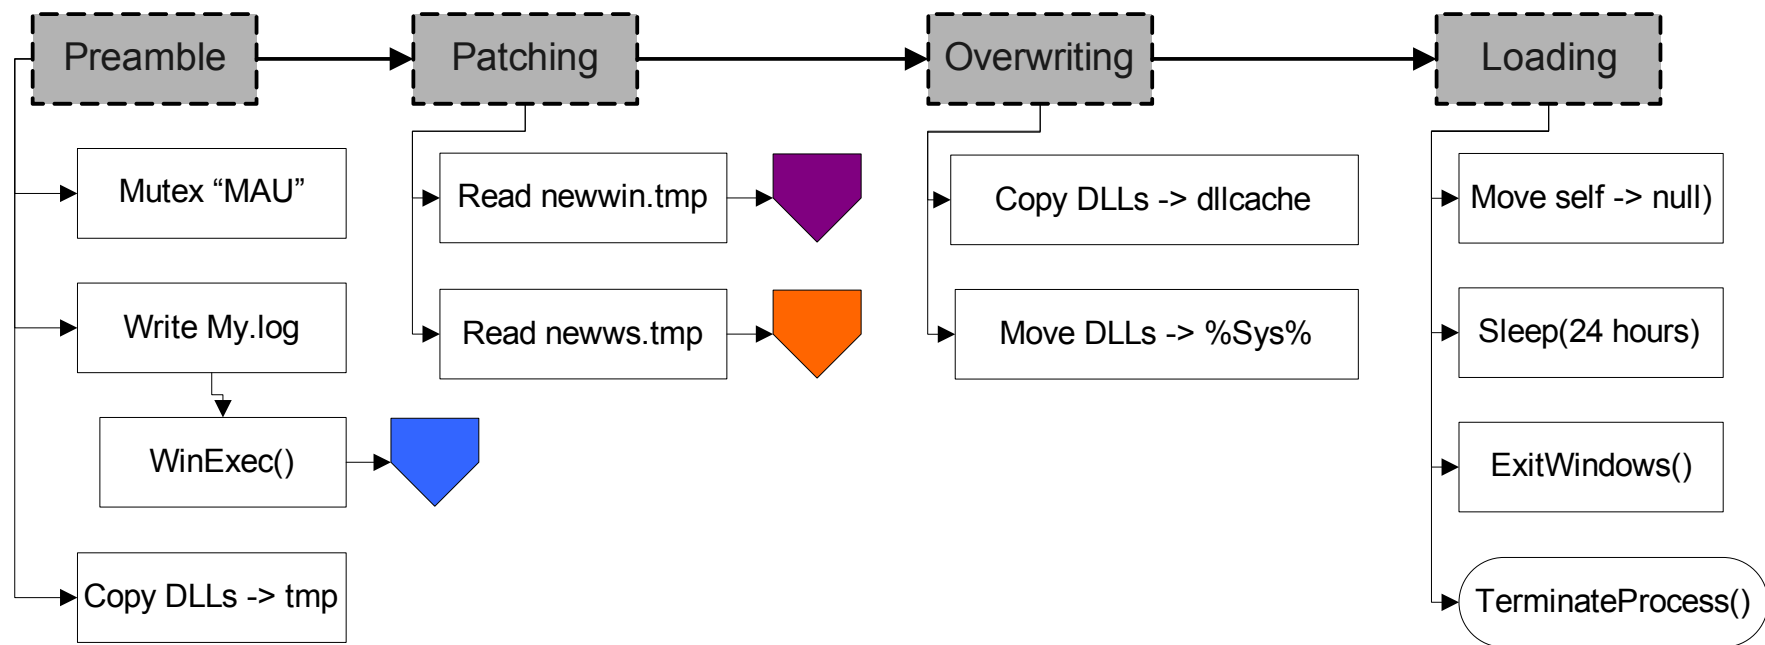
Preamble

Mutex “MAU”

Write My.log

WinExec()

Copy DLLs -> tmp

Patching

Read newwin.tmp

Read newws.tmp

Overwriting

Copy DLLs -> dllcache

Move DLLs -> %Sys%

Loading

Move self -> null)

Sleep(24 hours)

ExitWindows()

TerminateProcess()